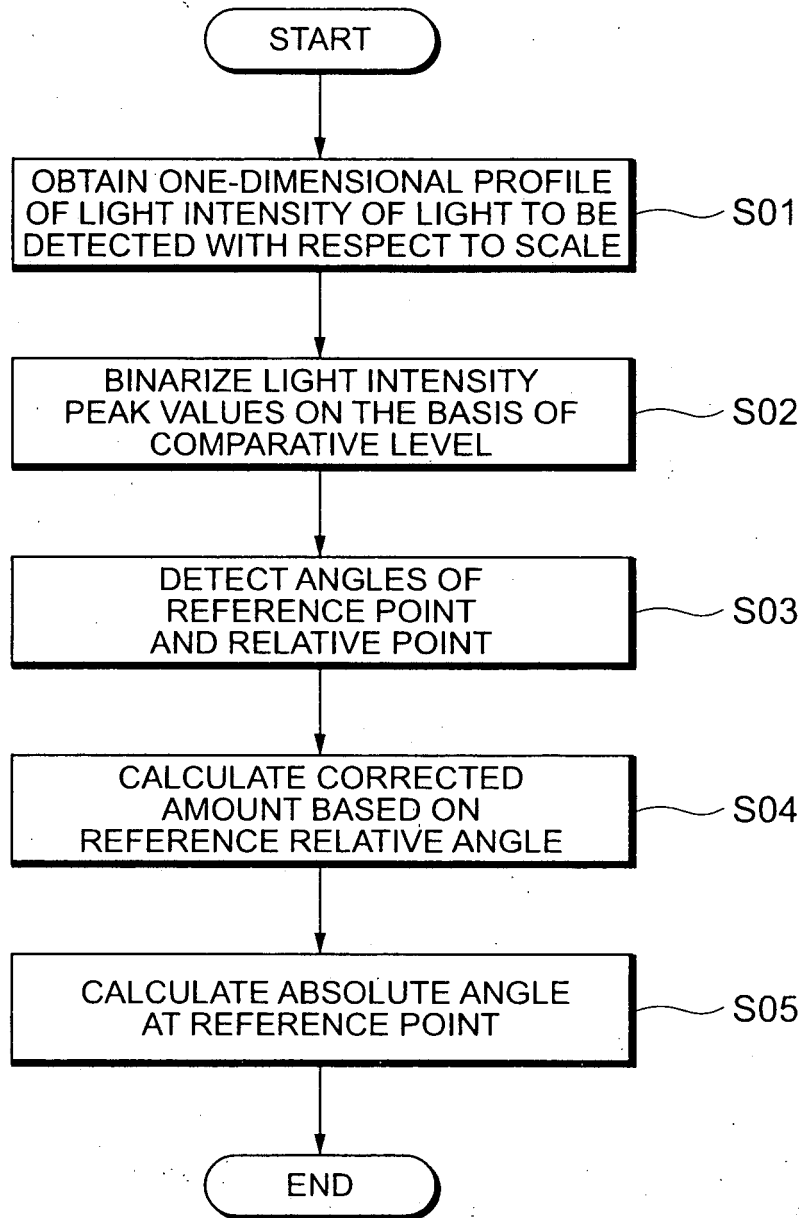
START

OBTAIN ONE-DIMENSIONAL PROFILE OF LIGHT INTENSITY OF LIGHT TO BE DETECTED WITH RESPECT TO SCALE

S01

BINARIZE LIGHT INTENSITY PEAK VALUES ON THE BASIS OF COMPARATIVE LEVEL

S02

DETECT ANGLES OF REFERENCE POINT AND RELATIVE POINT

S03

CALCULATE CORRECTED AMOUNT BASED ON REFERENCE RELATIVE ANGLE

S04

CALCULATE ABSOLUTE ANGLE AT REFERENCE POINT

S05

END